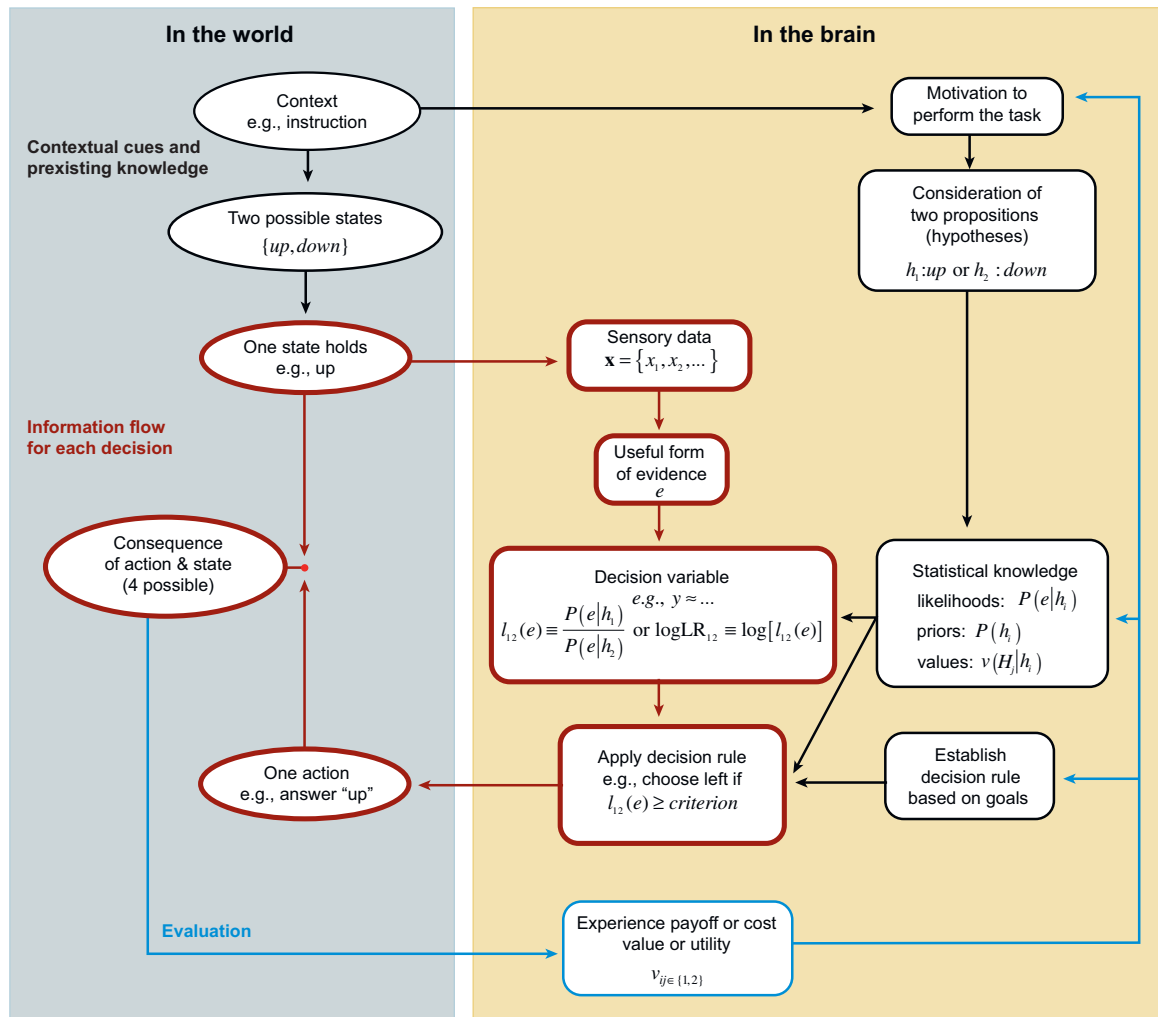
In the world

In the brain

Context
e.g., instruction

Motivation to perform the task

Contextual cues and prexisting knowledge

Two possible states
$\{up, down\}$

Consideration of two propositions (hypotheses)
$h_1 : up$ or $h_2 : down$

One state holds
e.g., up

Sensory data
$\mathbf{x} = \{x_1, x_2, ...\}$

Information flow for each decision

Useful form of evidence
$e$

Consequence of action & state (4 possible)

Decision variable
$e.g., \ y \approx ...$
$l_{12}(e) \equiv \frac{P(e|h_1)}{P(e|h_2)}$ or $\log LR_{12} \equiv \log[l_{12}(e)]$

Statistical knowledge
likelihoods: $P(e|h_i)$
priors: $P(h_i)$
values: $v(H_j|h_i)$

One action
e.g., answer "up"

Apply decision rule
e.g., choose left if
$l_{12}(e) \geq criterion$

Establish decision rule based on goals

Evaluation

Experience payoff or cost value or utility
$v_{ij \in \{1,2\}}$